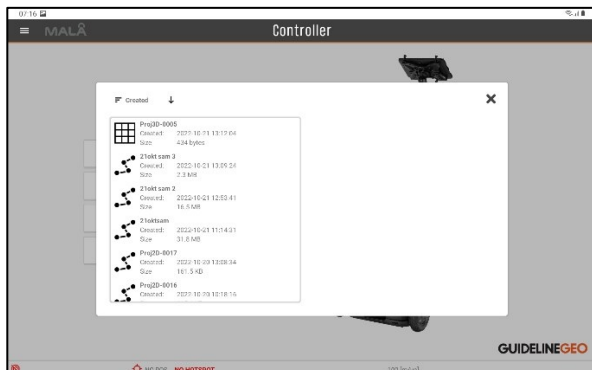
07:16

MALÅ

Controller

Created ↓

×

Proj3D-0005
Created: 2022-10-21 13:12:04
Size: 434 bytes

21okt sam 3
Created: 2022-10-21 13:09:24
Size: 2.3 MB

21okt sam 2
Created: 2022-10-21 12:53:41
Size: 16.5 MB

21oktsam
Created: 2022-10-21 11:14:31
Size: 31.8 MB

Proj2D-0017
Created: 2022-10-20 13:08:34
Size: 181.5 KB

Proj2D-0016
Created: 2022-10-20 13:18:16

GUIDELINEGEO

NO POS NO HOTSPOT

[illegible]